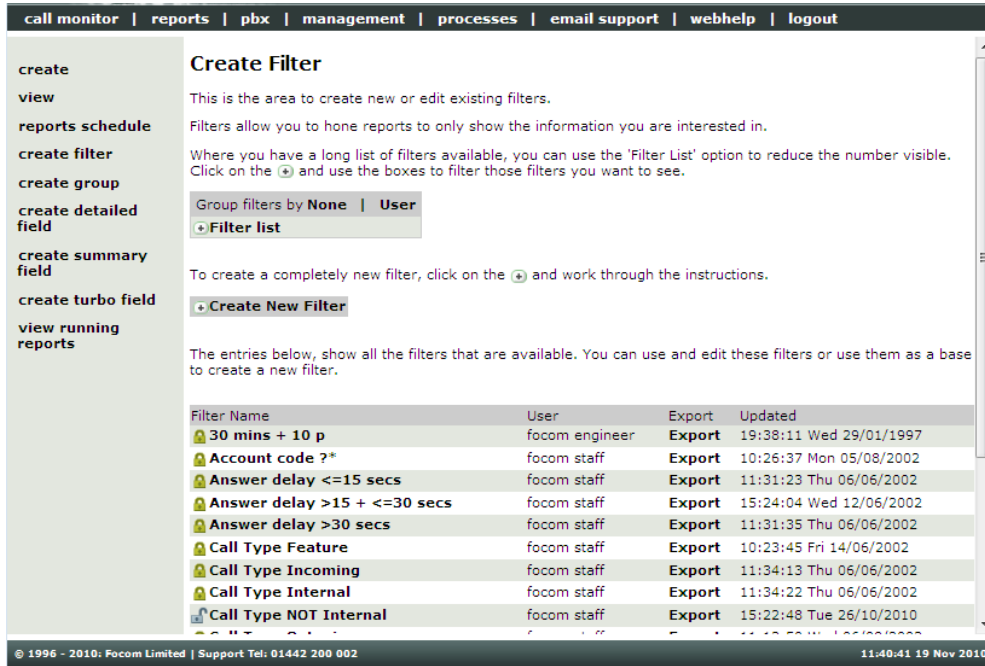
call monitor | reports | pbx | management | processes | email support | webhelp | logout

create
view
reports schedule
create filter
create group
create detailed field
create summary field
create turbo field
view running reports

Create Filter

This is the area to create new or edit existing filters.

Filters allow you to hone reports to only show the information you are interested in.

Where you have a long list of filters available, you can use the 'Filter List' option to reduce the number visible. Click on the ⊕ and use the boxes to filter those filters you want to see.

Group filters by None | User
⊕Filter list

To create a completely new filter, click on the ⊕ and work through the instructions.

⊕Create New Filter

The entries below, show all the filters that are available. You can use and edit these filters or use them as a base to create a new filter.

| Filter Name | User | Export | Updated |
|---|---|---|---|
| 30 mins + 10 p | focom engineer | Export | 19:38:11 Wed 29/01/1997 |
| Account code ?* | focom staff | Export | 10:26:37 Mon 05/08/2002 |
| Answer delay <=15 secs | focom staff | Export | 11:31:23 Thu 06/06/2002 |
| Answer delay >15 + <=30 secs | focom staff | Export | 15:24:04 Wed 12/06/2002 |
| Answer delay >30 secs | focom staff | Export | 11:31:35 Thu 06/06/2002 |
| Call Type Feature | focom staff | Export | 10:23:45 Fri 14/06/2002 |
| Call Type Incoming | focom staff | Export | 11:34:13 Thu 06/06/2002 |
| Call Type Internal | focom staff | Export | 11:34:22 Thu 06/06/2002 |
| Call Type NOT Internal | focom staff | Export | 15:22:48 Tue 26/10/2010 |
| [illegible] | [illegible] | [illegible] | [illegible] |

© 1996 - 2010: Focom Limited | Support Tel: 01442 200 002
11:40:41 19 Nov 2010